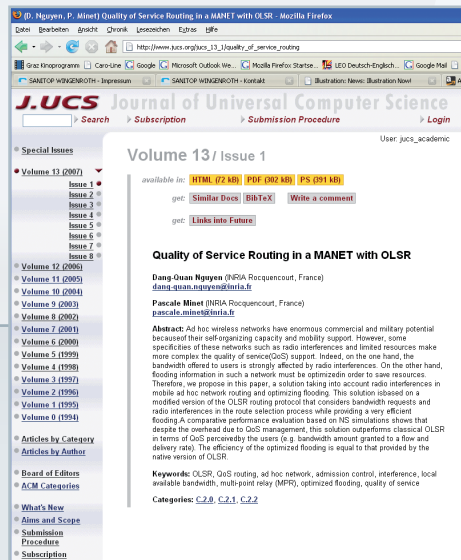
(D. Nguyen, P. Minet) Quality of Service Routing in a MANET with OLSR - Mozilla Firefox

Datei Bearbeiten Ansicht Chronik Lesezeichen Extras Hilfe

http://www.jucs.org/jucs_13_1/quality_of_service_routing

Graz Kinoprogramm | Caro-Line | Google | Microsoft Outlook We... | Mozilla Firefox Startse... | LEO Deutsch-Englisch... | Google Mail

SANITOP WINGENROTH - Impressum | SANITOP WINGENROTH - Kontakt | Illustration: News: Illustration Now!

J.UCS Journal of Universal Computer Science

Search | Subscription | Submission Procedure | Login

User: jucs_academic

Special Issues

Volume 13 (2007)
Issue 1
Issue 2
Issue 3
Issue 4
Issue 5
Issue 6
Issue 7
Issue 8
Volume 12 (2006)
Volume 11 (2005)
Volume 10 (2004)
Volume 9 (2003)
Volume 8 (2002)
Volume 7 (2001)
Volume 6 (2000)
Volume 5 (1999)
Volume 4 (1998)
Volume 3 (1997)
Volume 2 (1996)
Volume 1 (1995)
Volume 0 (1994)

Articles by Category
Articles by Author

Board of Editors
ACM Categories

What's New
Aims and Scope
Submission Procedure
Subscription

Volume 13 / Issue 1

available in: HTML (72 kB) PDF (302 kB) PS (391 kB)

get: Similar Docs BibTeX Write a comment

get: Links into Future

Quality of Service Routing in a MANET with OLSR

Dang-Quan Nguyen (INRIA Rocquencourt, France)
dang-quan.nguyen@inria.fr

Pascale Minet (INRIA Rocquencourt, France)
pascale.minet@inria.fr

Abstract: Ad hoc wireless networks have enormous commercial and military potential becauseof their self-organizing capacity and mobility support. However, some specificities of these networks such as radio interferences and limited resources make more complex the quality of service(QoS) support. Indeed, on the one hand, the bandwidth offered to users is strongly affected by radio interferences. On the other hand, flooding information in such a network must be optimizedin order to save resources. Therefore, we propose in this paper, a solution taking into account radio interferences in mobile ad hoc network routing and optimizing flooding. This solution isbased on a modified version of the OLSR routing protocol that considers bandwidth requests and radio interferences in the route selection process while providing a very efficient flooding.A comparative performance evaluation based on NS simulations shows that despite the overhead due to QoS management, this solution outperforms classical OLSR in terms of QoS perceivedby the users (e.g. bandwidth amount granted to a flow and delivery rate). The efficiency of the optimized flooding is equal to that provided by the native version of OLSR.

Keywords: OLSR, QoS routing, ad hoc network, admission control, interference, local available bandwidth, multi-point relay (MPR), optimized flooding, quality of service

Categories: C.2.0, C.2.1, C.2.2